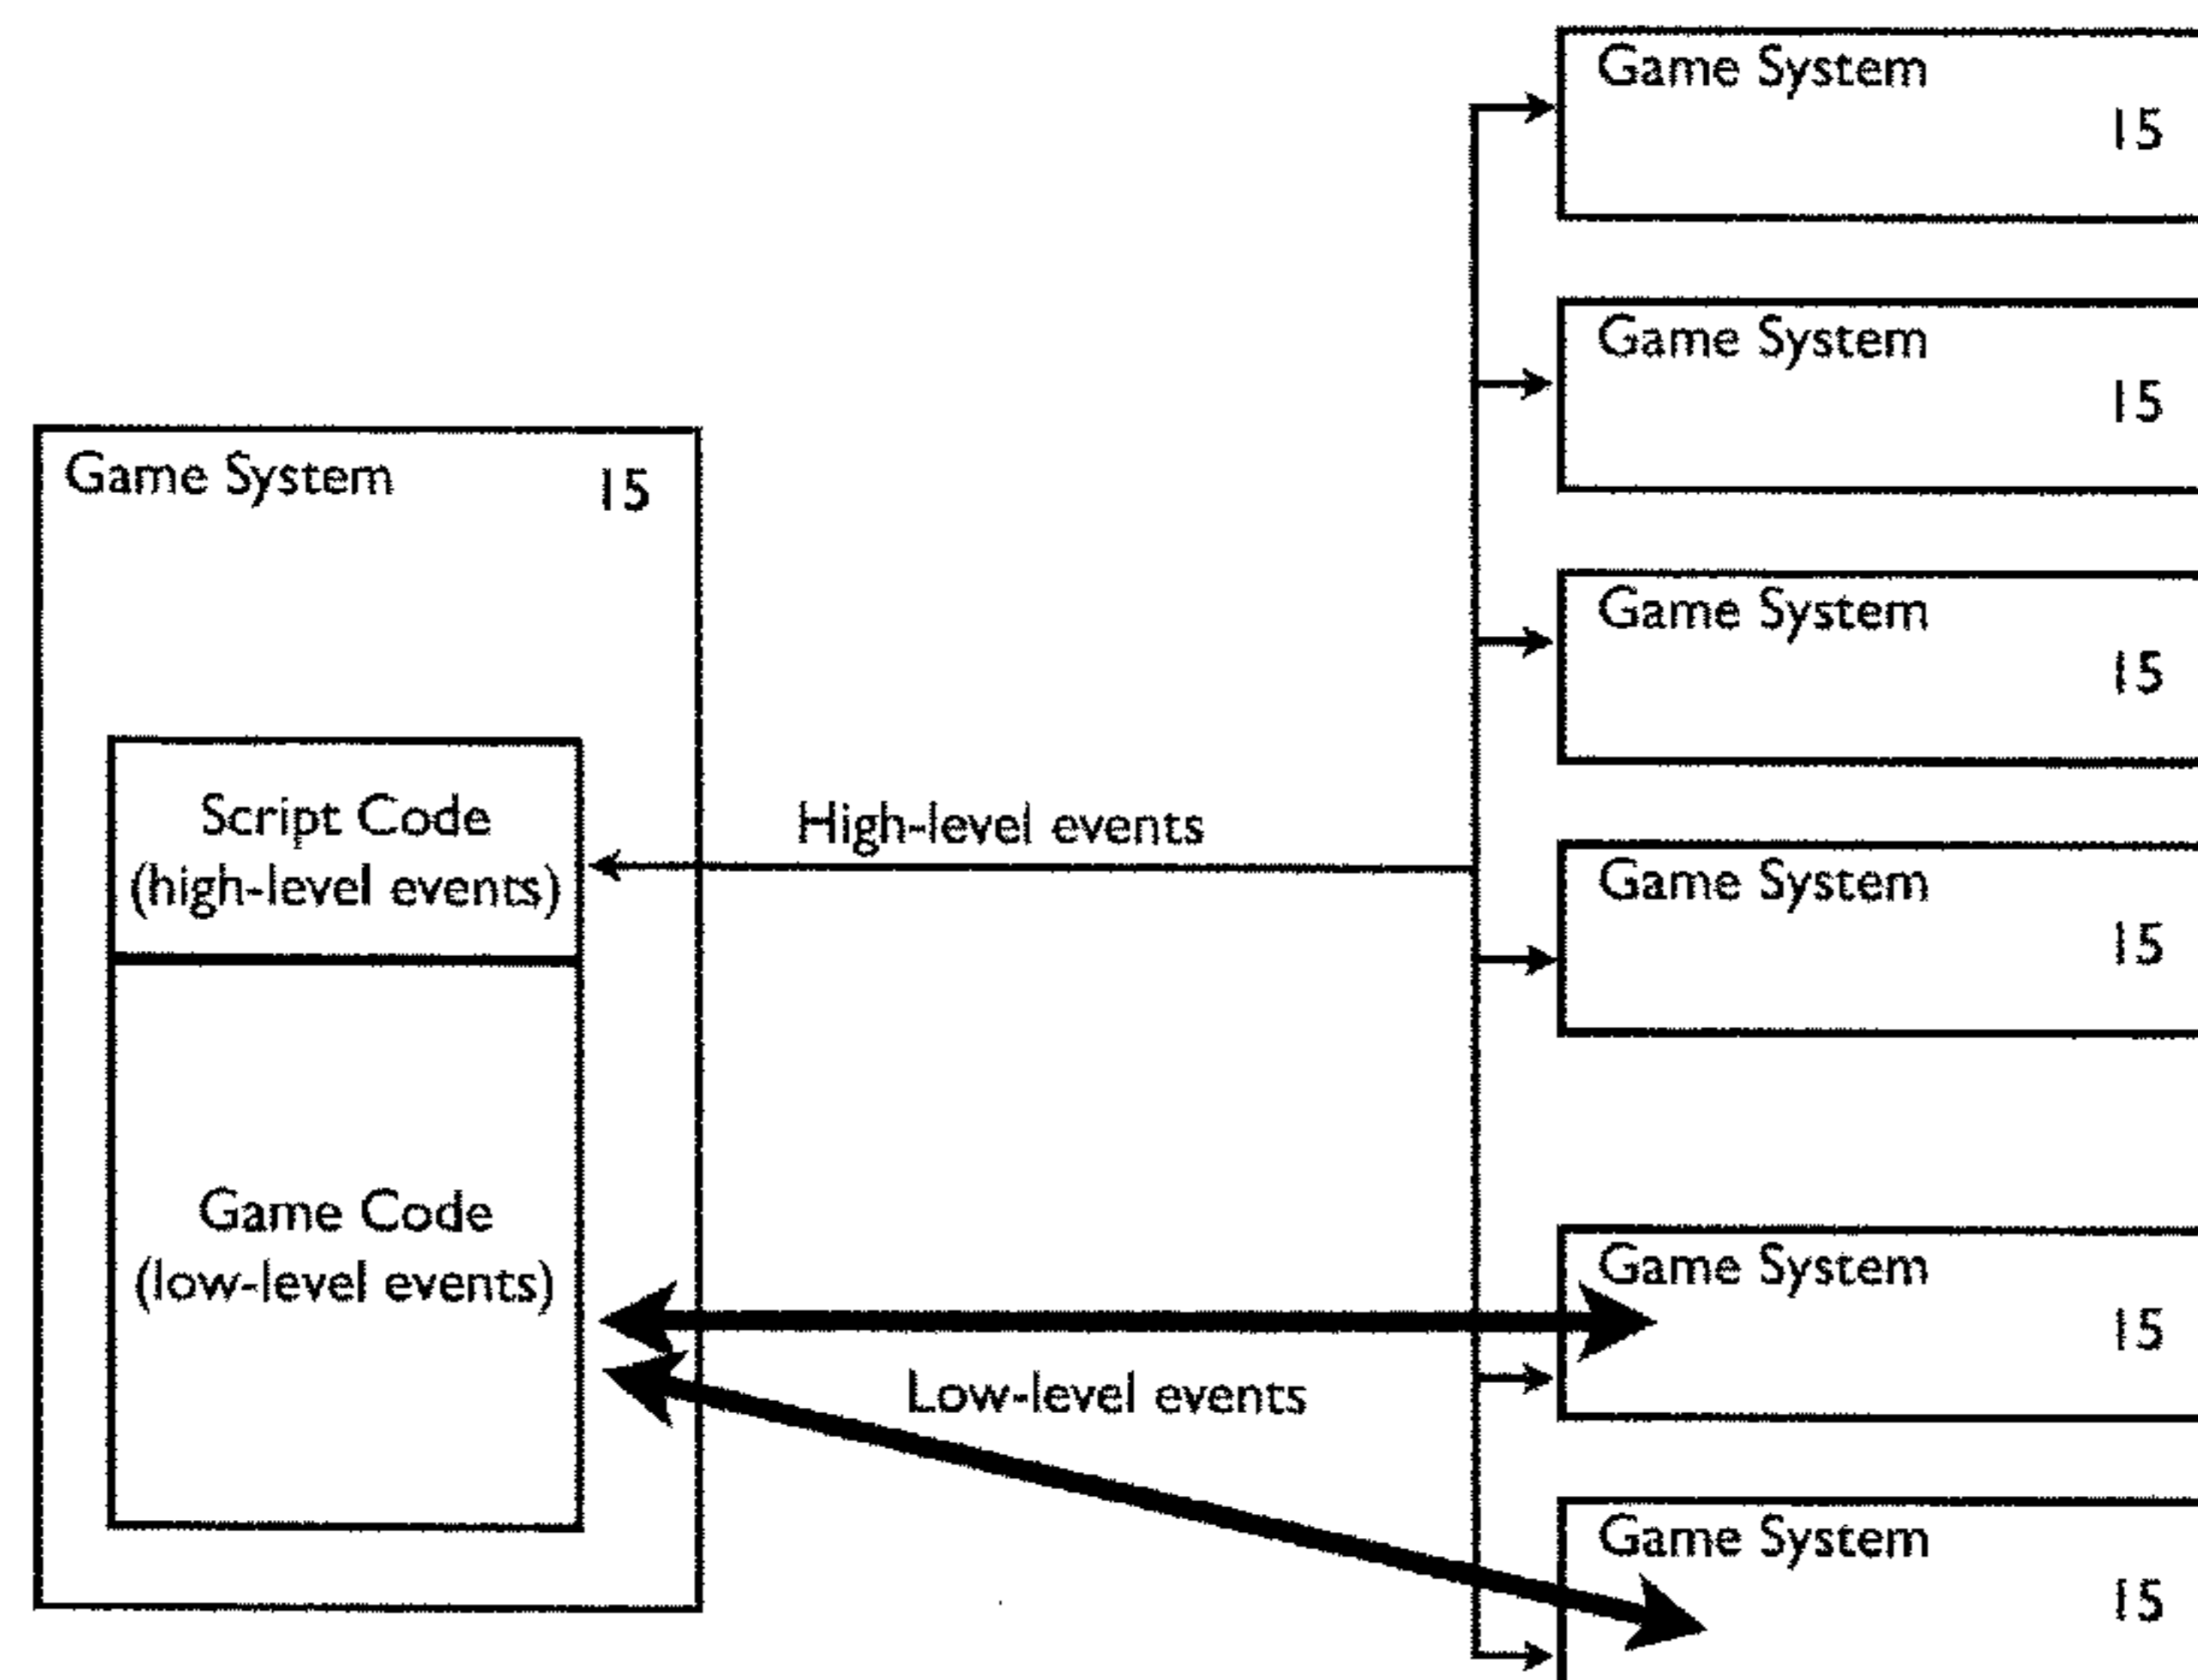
Game System
15

Game System
15

Game System
15

Game System
15

Script Code
(high-level events)

High-level events

Game System
15

Game Code
(low-level events)

Game System
15

Low-level events

Game System
15